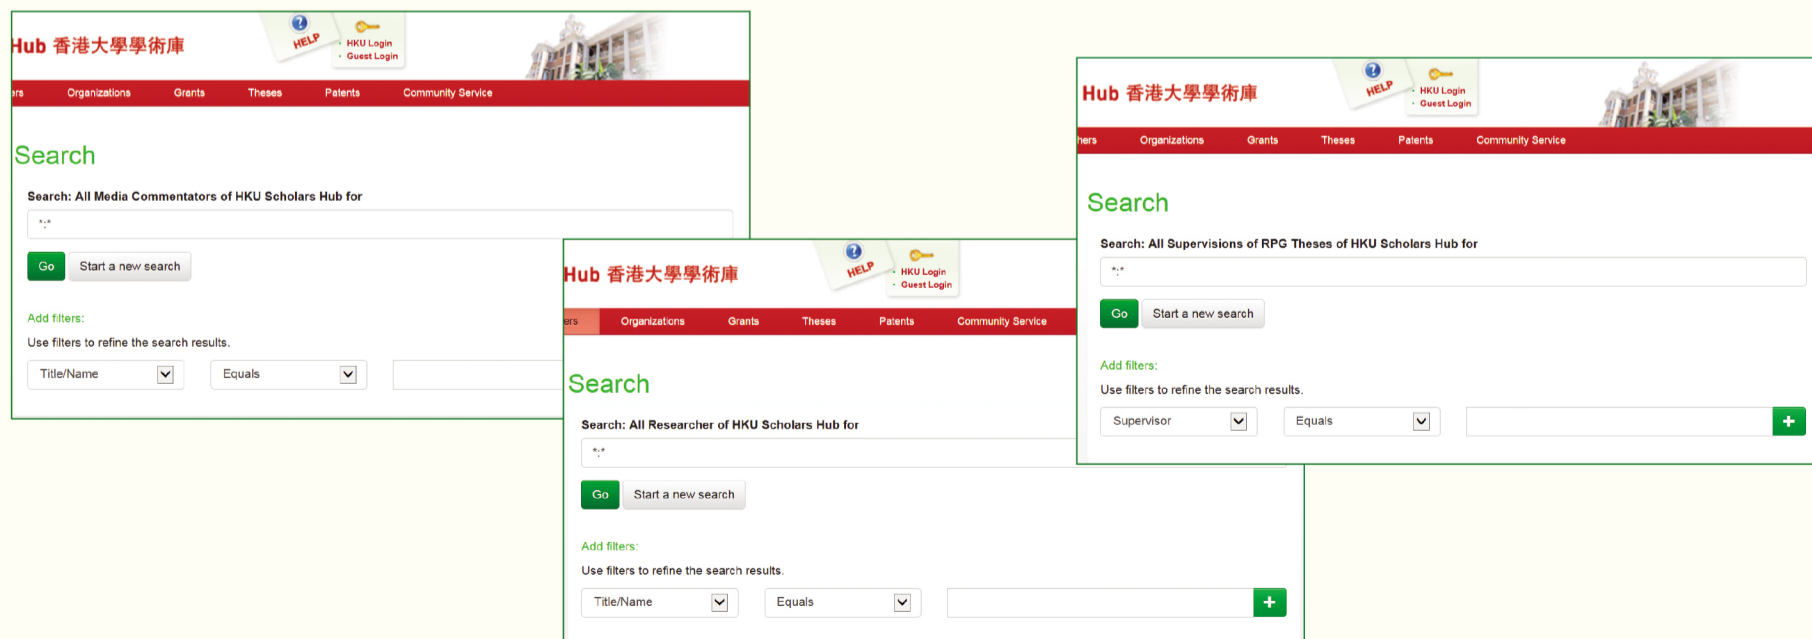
Hub 香港大學學術庫

HELP

HKU Login
Guest Login

rs Organizations Grants Theses Patents Community Service

Search

Search: All Media Commentators of HKU Scholars Hub for

*:*

Go Start a new search

Add filters:

Use filters to refine the search results.

Title/Name Equals

Hub 香港大學學術庫

HELP

HKU Login
Guest Login

ers Organizations Grants Theses Patents Community Service

Search

Search: All Researcher of HKU Scholars Hub for

*:*

Go Start a new search

Add filters:

Use filters to refine the search results.

Title/Name Equals +

Hub 香港大學學術庫

HELP

HKU Login
Guest Login

hers Organizations Grants Theses Patents Community Service

Search

Search: All Supervisions of RPG Theses of HKU Scholars Hub for

*:*

Go Start a new search

Add filters:

Use filters to refine the search results.

Supervisor Equals +